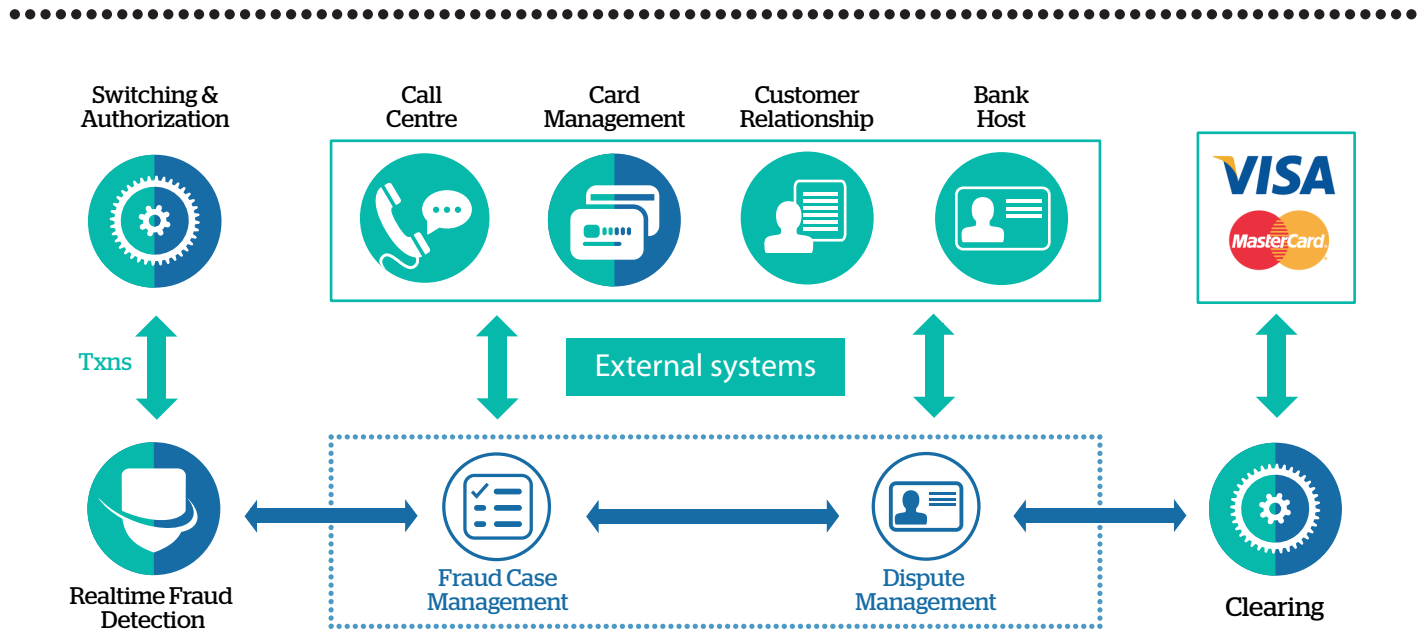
Switching & Authorization

Call Centre

Card Management

Customer Relationship

Bank Host

VISA

MasterCard

Txns

External systems

Realtime Fraud Detection

Fraud Case Management

Dispute Management

Clearing